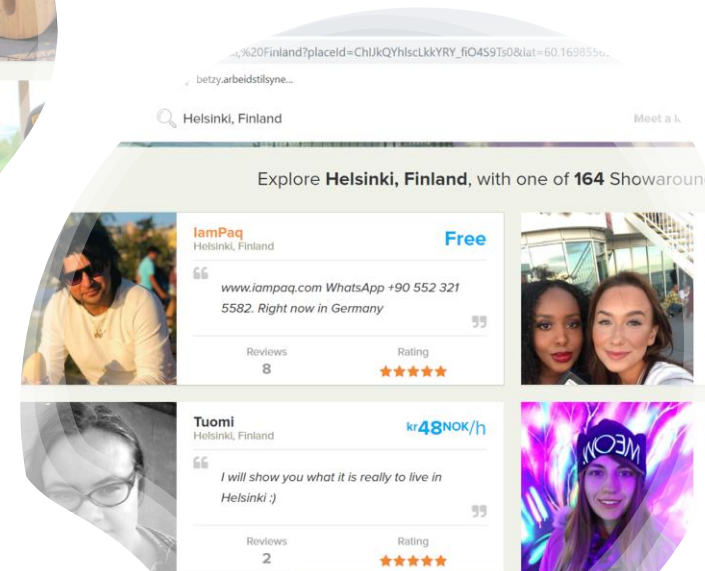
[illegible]%20Finland?placeId=ChIJkQYhlscLkkYRY_fiO4S9Ts0&lat=60.16985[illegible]

betzy.arbeidstilsyne...

Helsinki, Finland

Meet a l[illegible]

Explore **Helsinki, Finland**, with one of **164** Showarou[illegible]

IamPaq
Helsinki, Finland

Free

www.iampaq.com WhatsApp +90 552 321 5582. Right now in Germany

Reviews
8

Rating

Tuomi
Helsinki, Finland

kr48NOK/h

I will show you what it is really to live in Helsinki :)

Reviews
2

Rating

MEOW